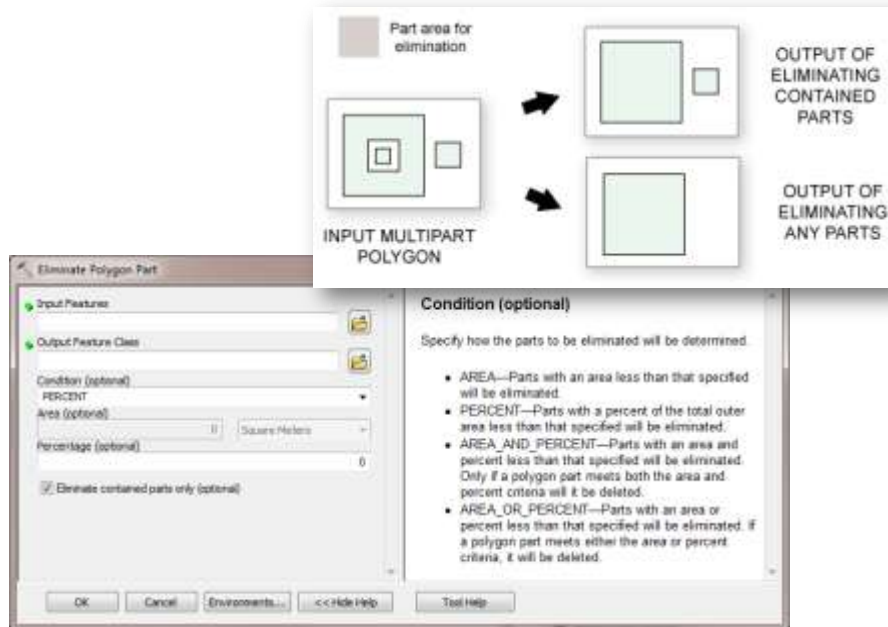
Part area for elimination

INPUT MULTIPART POLYGON

OUTPUT OF ELIMINATING CONTAINED PARTS

OUTPUT OF ELIMINATING ANY PARTS

Eliminate Polygon Part

Input Features

Output Feature Class

Condition (optional)

PERCENT

Area (optional)

0

Square Meters

Percentage (optional)

0

Eliminate contained parts only (optional)

Condition (optional)

Specify how the parts to be eliminated will be determined.

• AREA—Parts with an area less than that specified will be eliminated.
• PERCENT—Parts with a percent of the total outer area less than that specified will be eliminated.
• AREA_AND_PERCENT—Parts with an area and percent less than that specified will be eliminated. Only if a polygon part meets both the area and percent criteria will it be deleted.
• AREA_OR_PERCENT—Parts with an area or percent less than that specified will be eliminated. If a polygon part meets either the area or percent criteria, it will be deleted.

OK Cancel Environments... << Hide Help Tool Help